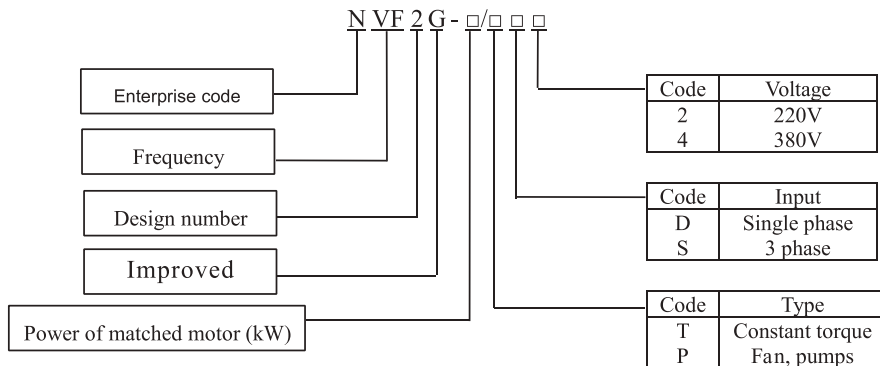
N VF 2 G - □/□ □ □

Enterprise code

Frequency

Design number

Improved

Power of matched motor (kW)

| Code | Voltage |
|---|---|
| 2 | 220V |
| 4 | 380V |

| Code | Input |
|---|---|
| D | Single phase |
| S | 3 phase |

| Code | Type |
|---|---|
| T | Constant torque |
| P | Fan, pumps |